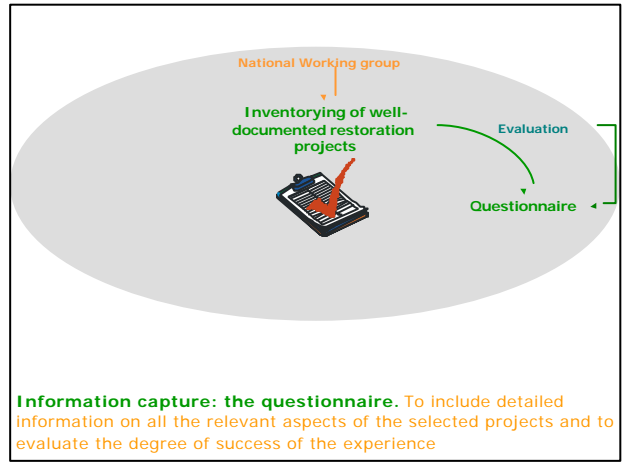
National Working group

Inventorying of well-documented restoration projects

Evaluation

Questionnaire

**Information capture: the questionnaire.** To include detailed information on all the relevant aspects of the selected projects and to evaluate the degree of success of the experience